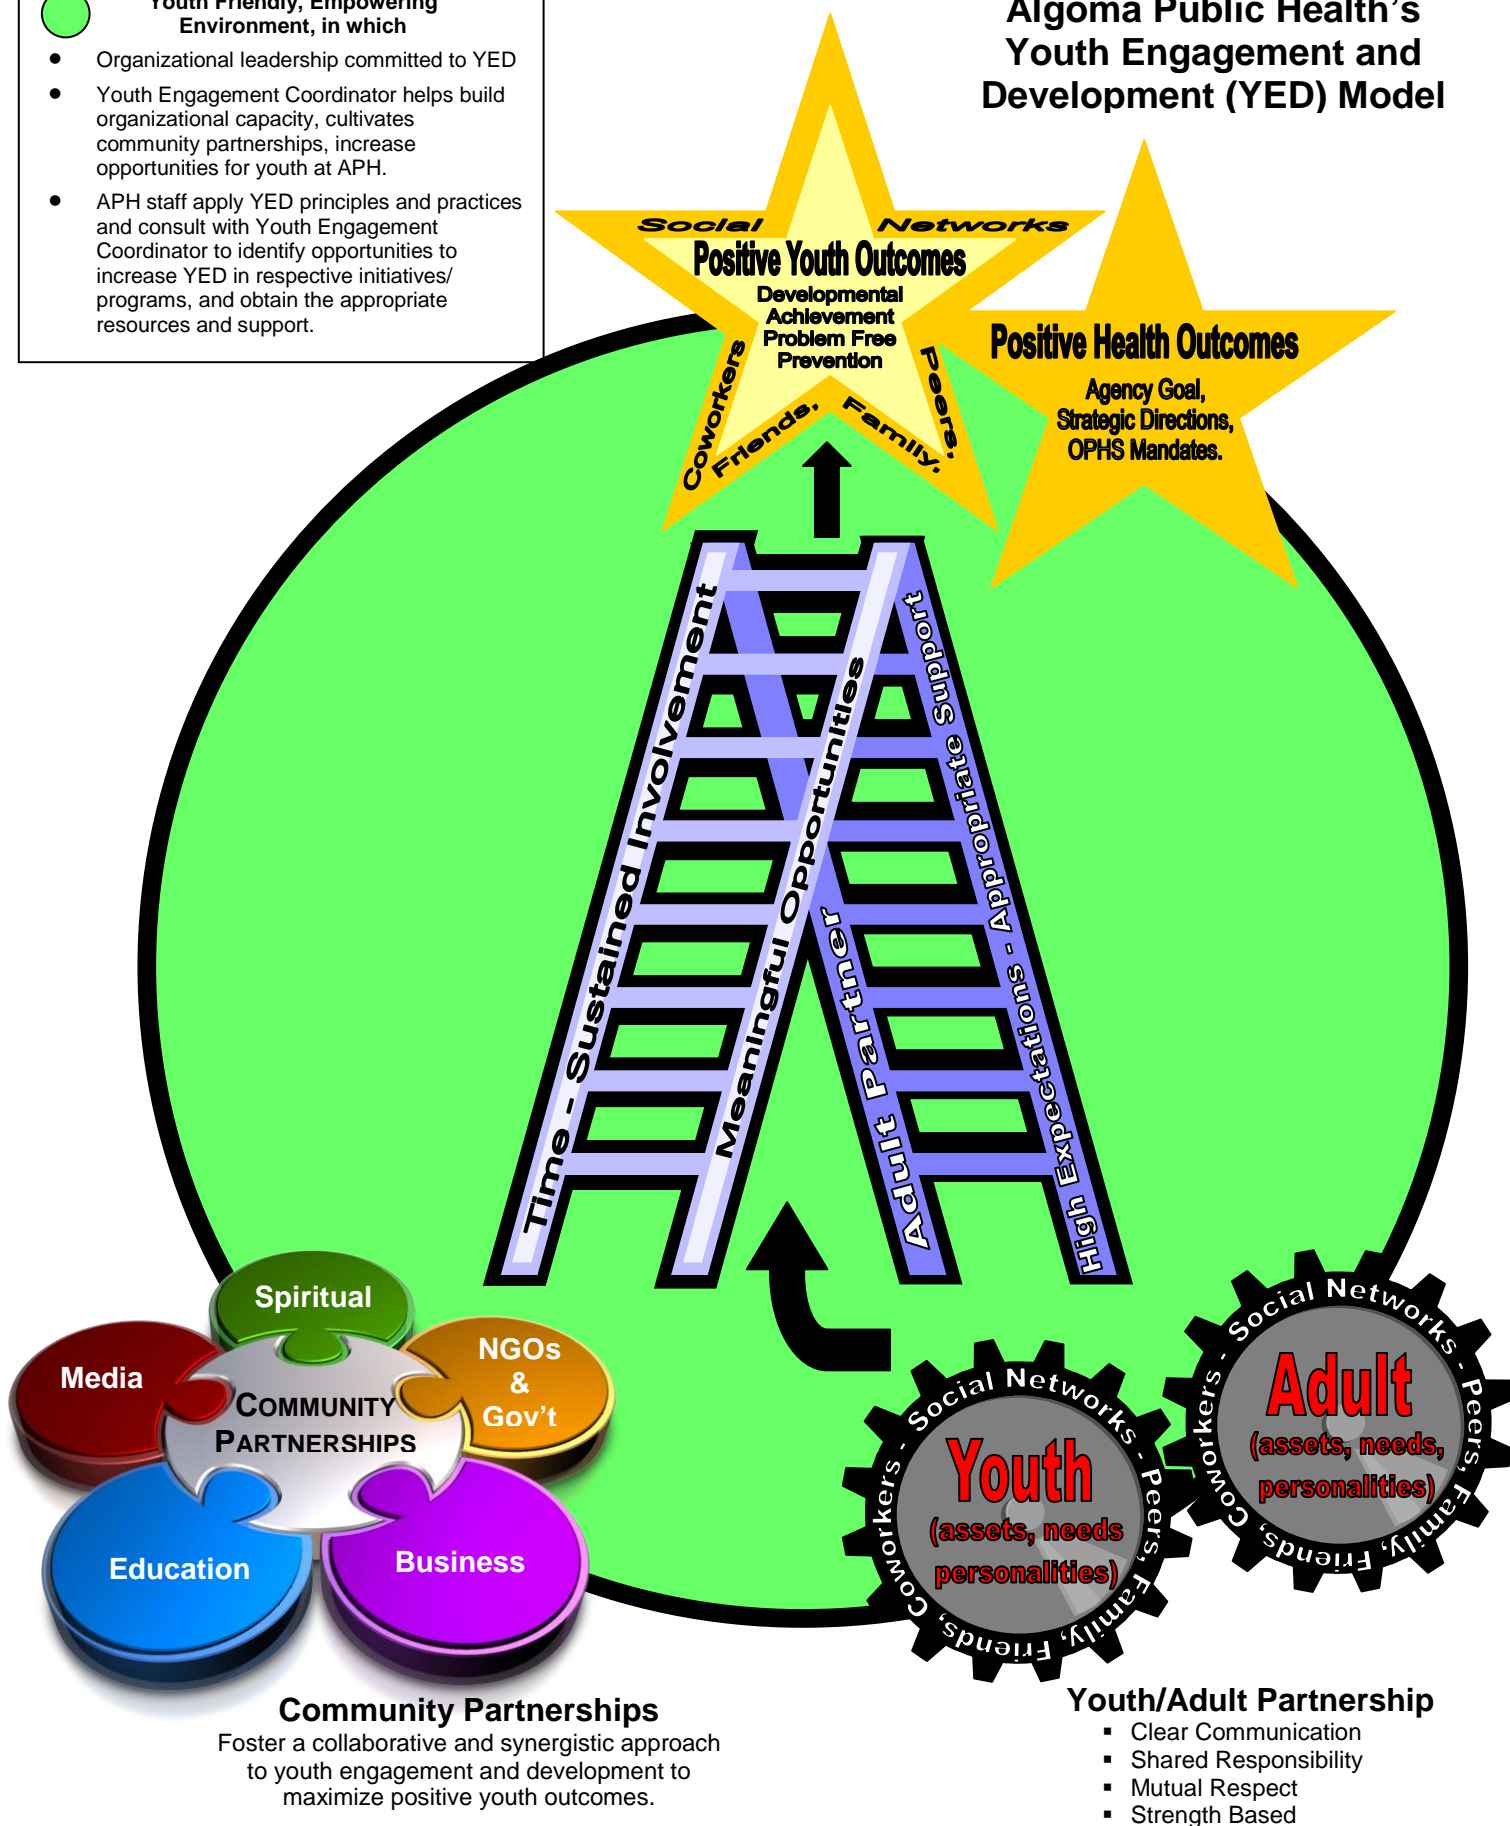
Youth Friendly, Empowering Environment, in which

- Organizational leadership committed to YED
- Youth Engagement Coordinator helps build organizational capacity, cultivates community partnerships, increase opportunities for youth at APH.
- APH staff apply YED principles and practices and consult with Youth Engagement Coordinator to identify opportunities to increase YED in respective initiatives/ programs, and obtain the appropriate resources and support.

Algoma Public Health's Youth Engagement and Development (YED) Model

Social Networks
Positive Youth Outcomes
Developmental Achievement Problem Free Prevention
Coworkers, Friends, Family, Peers,

Positive Health Outcomes
Agency Goal, Strategic Directions, OPHS Mandates.

Time - Sustained Involvement
Meaningful Opportunities
Adult Partner
High Expectations - Appropriate Support

Spiritual
Media
NGOs & Gov't
COMMUNITY PARTNERSHIPS
Education
Business

Social Networks - Peers, Family, Friends, Coworkers -
Youth
(assets, needs personalities)

Social Networks - Peers, Family, Friends, Coworkers -
Adult
(assets, needs, personalities)

Community Partnerships
Foster a collaborative and synergistic approach to youth engagement and development to maximize positive youth outcomes.

Youth/Adult Partnership
- Clear Communication
- Shared Responsibility
- Mutual Respect
- Strength Based